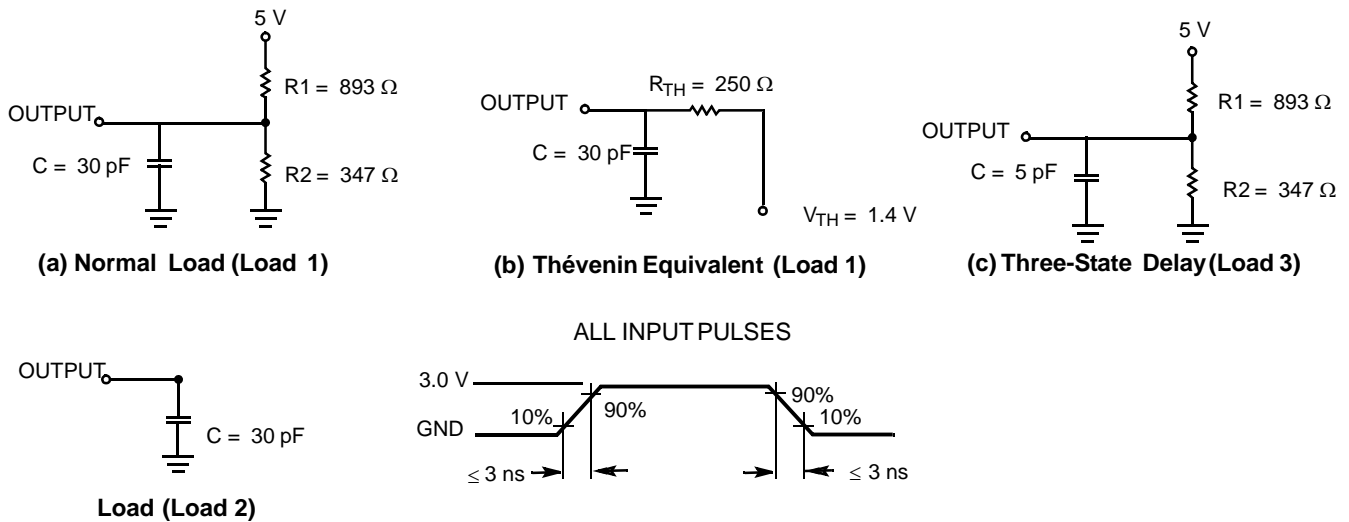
5 V

R1 = 893 Ω

OUTPUT

C = 30 pF

R2 = 347 Ω

(a) Normal Load (Load 1)

OUTPUT

$R_{TH}$ = 250 Ω

C = 30 pF

$V_{TH}$ = 1.4 V

(b) Thévenin Equivalent (Load 1)

5 V

R1 = 893 Ω

OUTPUT

C = 5 pF

R2 = 347 Ω

(c) Three-State Delay (Load 3)

OUTPUT

C = 30 pF

Load (Load 2)

ALL INPUT PULSES

3.0 V

GND

10%

90%

90%

10%

≤ 3 ns

≤ 3 ns